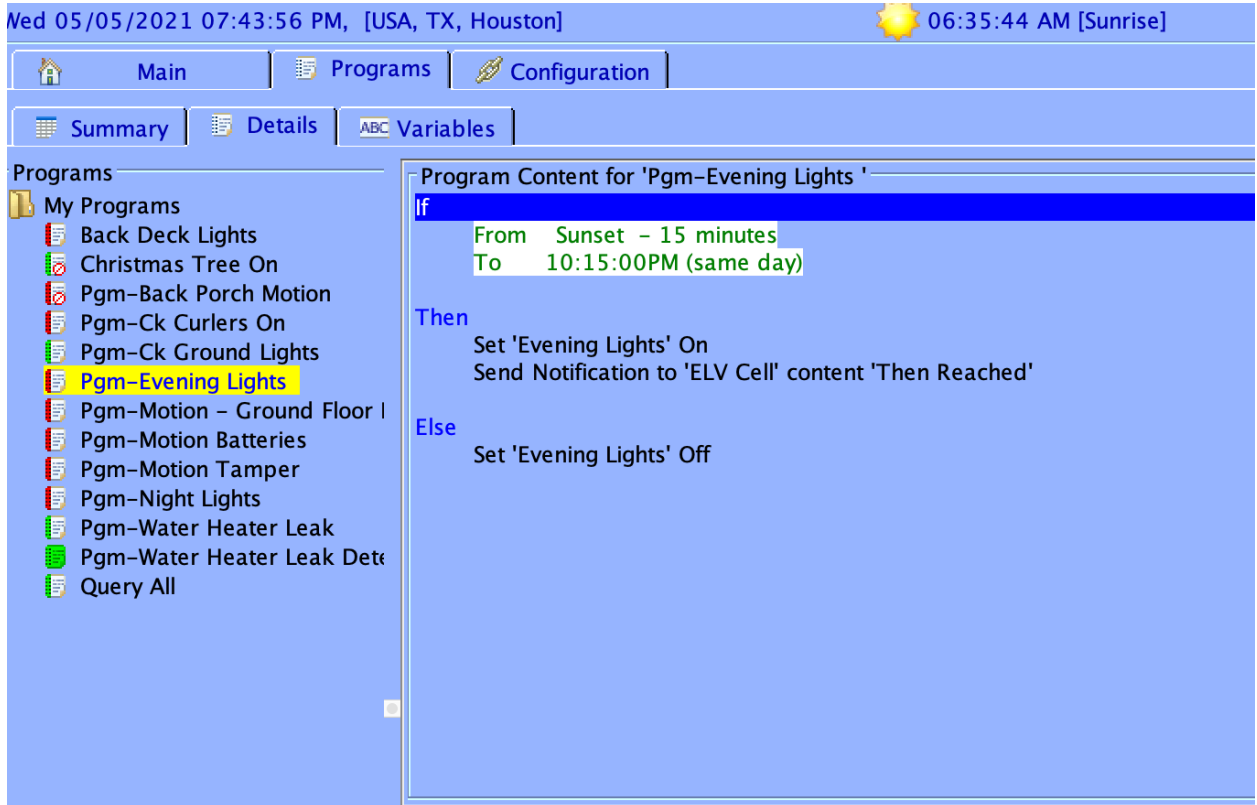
Ned 05/05/2021 07:43:56 PM, [USA, TX, Houston]

06:35:44 AM [Sunrise]

Main

Programs

Configuration

Summary

Details

ABC Variables

Programs

My Programs

Back Deck Lights

Christmas Tree On

Pgm-Back Porch Motion

Pgm-Ck Curlers On

Pgm-Ck Ground Lights

Pgm-Evening Lights

Pgm-Motion - Ground Floor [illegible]

Pgm-Motion Batteries

Pgm-Motion Tamper

Pgm-Night Lights

Pgm-Water Heater Leak

Pgm-Water Heater Leak Det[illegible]

Query All

Program Content for 'Pgm-Evening Lights '

If

From Sunset - 15 minutes
To 10:15:00PM (same day)

Then

Set 'Evening Lights' On
Send Notification to 'ELV Cell' content 'Then Reached'

Else

Set 'Evening Lights' Off